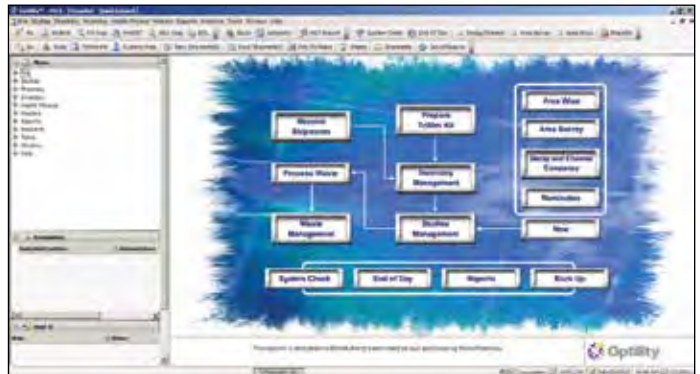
Receive Shipments

Prepare T-Sites Kit

Free Wash

Area Survey

Process Waste

Inventory Management

Decay and Counter Computer

Reminders

Waste Management

Studies Management

New

System Check

End of Day

Reports

Back Up

Optility